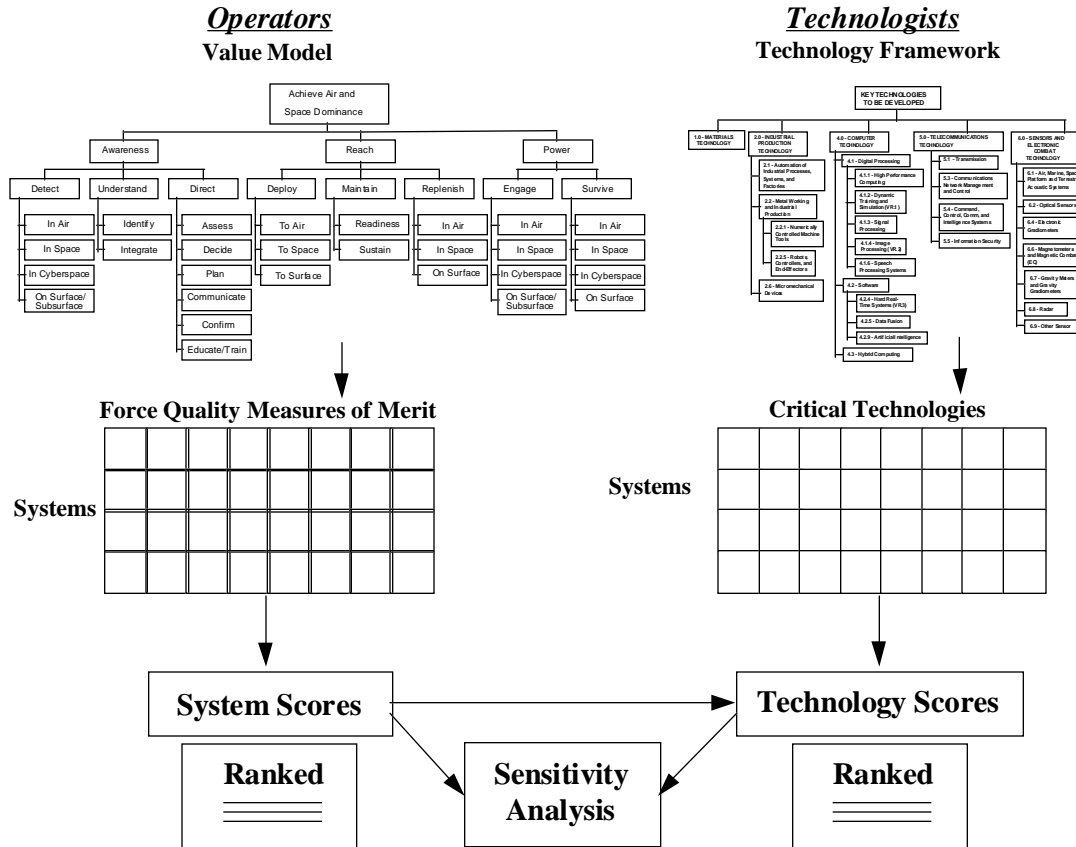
*Operators*
**Value Model**

Achieve Air and Space Dominance

Awareness
Detect
In Air
In Space
In Cyberspace
On Surface/ Subsurface
Understand
Identify
Integrate
Direct
Assess
Decide
Plan
Communicate
Confirm
Educate/Train

Reach
Deploy
To Air
To Space
To Surface
Maintain
Readiness
Sustain
Replenish
In Air
In Space
On Surface

Power
Engage
In Air
In Space
In Cyberspace
On Surface/ Subsurface
Survive
In Air
In Space
In Cyberspace
On Surface

*Technologists*
**Technology Framework**

KEY TECHNOLOGIES TO BE DEVELOPED

1.0 - MATERIALS TECHNOLOGY

2.0 - INDUSTRIAL PRODUCTION TECHNOLOGY
2.1 - Automation of Industrial Processes, Systems, and Factories
2.2 - Metal Working and Industrial Production
2.2.1 - Numerically Controlled Machine Tools
2.2.5 - Robots, Controllers, and End-Effectors
2.6 - Micromechanical Devices

4.0 - COMPUTER TECHNOLOGY
4.1 - Digital Processing
4.1.1 - High Performance Computing
4.1.2 - Dynamic Training and Simulation (VR1)
4.1.3 - Signal Processing
4.1.4 - Image Processing (VR2)
4.1.6 - Speech Processing Systems
4.2 - Software
4.2.4 - Hard Real-Time Systems (VR3)
4.2.5 - Data Fusion
4.2.9 - Artificial Intelligence
4.3 - Hybrid Computing

5.0 - TELECOMMUNICATIONS TECHNOLOGY
5.1 - Transmission
5.3 - Communications Network Management and Control
5.4 - Command, Control, Comm, and Intelligence Systems
5.5 - Information Security

6.0 - SENSORS AND ELECTRONIC COMBAT TECHNOLOGY
6.1 - Air, Marine, Space Platform and Terrestrial Acoustic Systems
6.2 - Optical Sensors
6.4 - Electronic Gradiometers
6.6 - Magnetometers and Magnetic Combat (EC)
6.7 - Gravity Meters and Gravity Gradiometers
6.8 - Radar
6.9 - Other Sensor

**Force Quality Measures of Merit**

**Critical Technologies**

**Systems**

**Systems**

**System Scores**

**Technology Scores**

**Ranked**

**Sensitivity Analysis**

**Ranked**